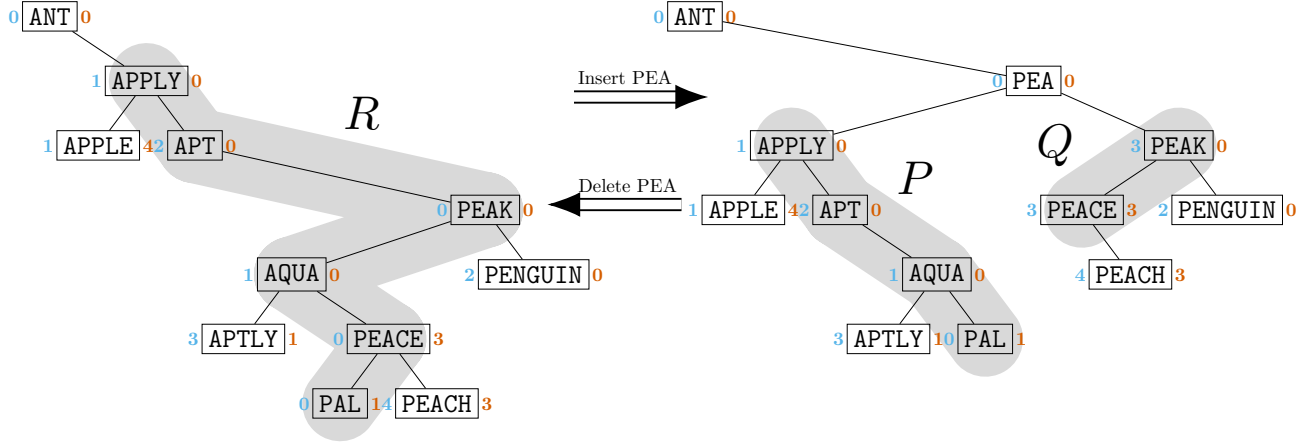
0 ANT 0
1 APPLY 0
R
1 APPLE 4 2 APT 0
0 PEAK 0
1 AQUA 0
2 PENGUIN 0
3 APTLY 1
0 PEACE 3
0 PAL 1 4 PEACH 3

Insert PEA
Delete PEA

0 ANT 0
0 PEA 0
1 APPLY 0
Q
3 PEAK 0
P
1 APPLE 4 2 APT 0
3 PEACE 3
2 PENGUIN 0
1 AQUA 0
4 PEACH 3
3 APTLY 1 0 PAL 1